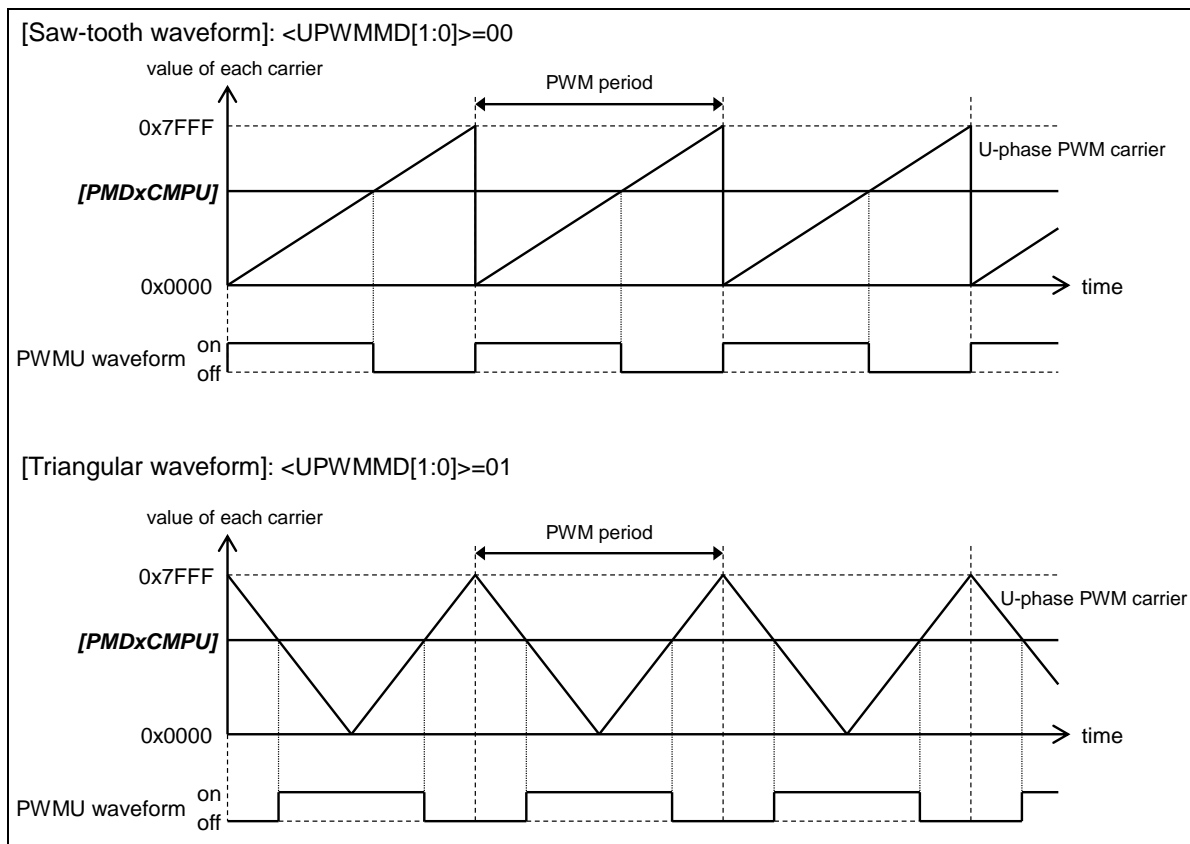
[Saw-tooth waveform]: <UPWMMD[1:0]>=00

value of each carrier

PWM period

0x7FFF

U-phase PWM carrier

*[PMDxCMPU]*

0x0000

time

PWMU waveform on off

[Triangular waveform]: <UPWMMD[1:0]>=01

value of each carrier

PWM period

0x7FFF

U-phase PWM carrier

*[PMDxCMPU]*

0x0000

time

PWMU waveform on off